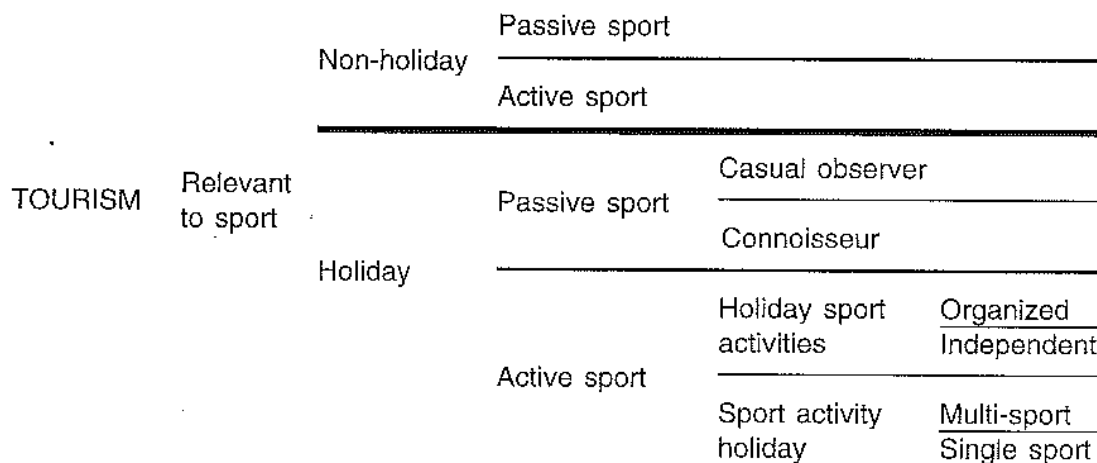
TOURISM

Relevant to sport

Non-holiday

Passive sport

Active sport

Holiday

Passive sport

Casual observer

Connoisseur

Active sport

Holiday sport activities

Organized

Independent

Sport activity holiday

Multi-sport

Single sport